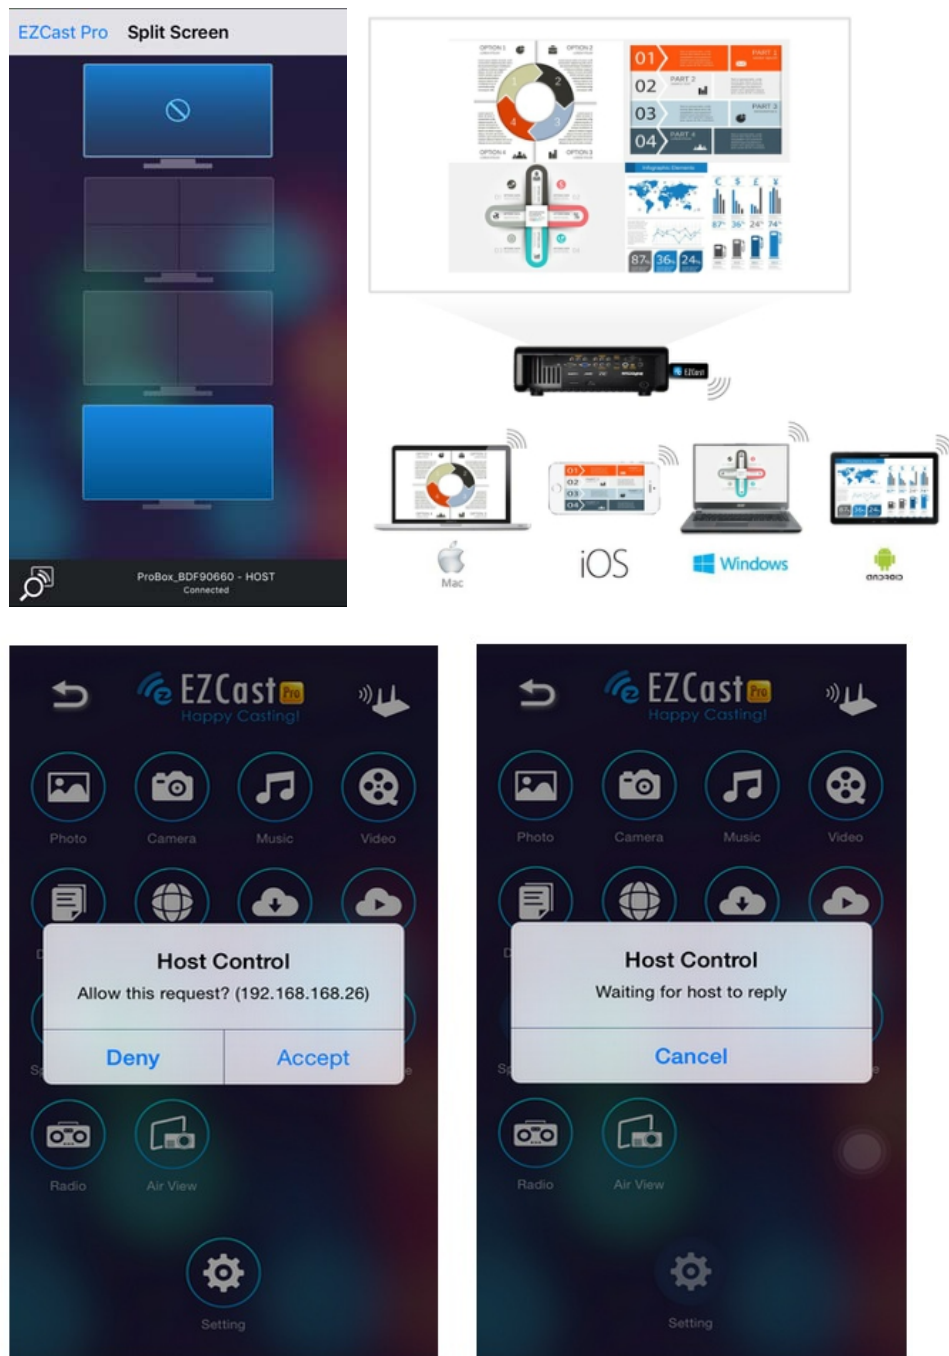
EZCast Pro Split Screen

ProBox_BDF90660 - HOST
Connected

01
02
03
04
87
36
24

Mac
iOS
Windows
android

EZCast Pro
Happy Casting!

Photo
Camera
Music
Video

Host Control
Allow this request? (192.168.168.26)
Deny
Accept

Radio
Air View

Setting

EZCast Pro
Happy Casting!

Photo
Camera
Music
Video

Host Control
Waiting for host to reply
Cancel

Radio
Air View

Setting